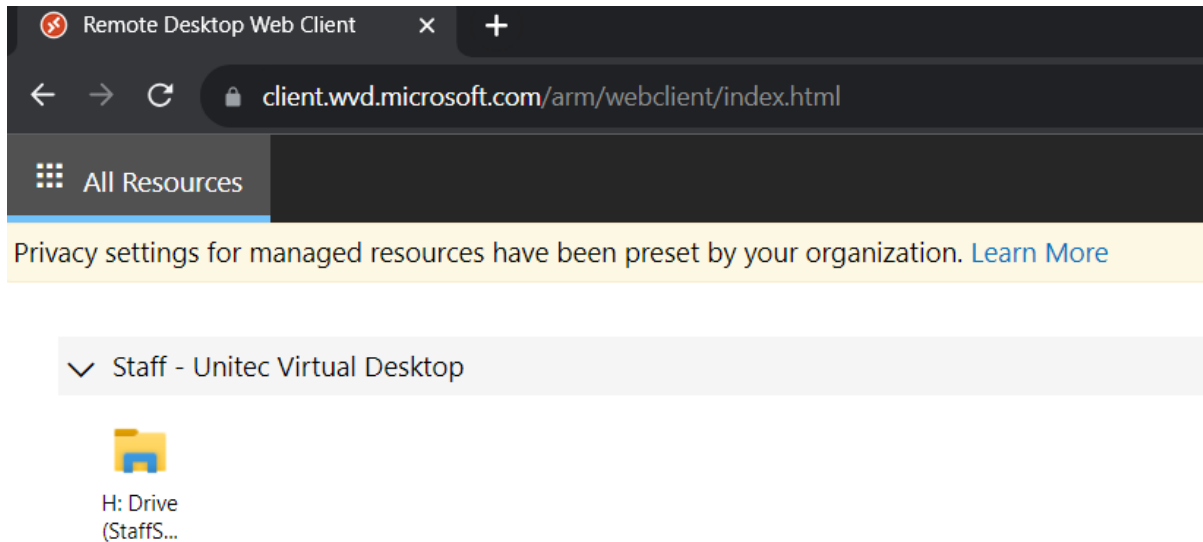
Remote Desktop Web Client ×
+
client.wvd.microsoft.com/arm/webclient/index.html

All Resources

Privacy settings for managed resources have been preset by your organization. Learn More

Staff - Unitec Virtual Desktop

H: Drive (StaffS...